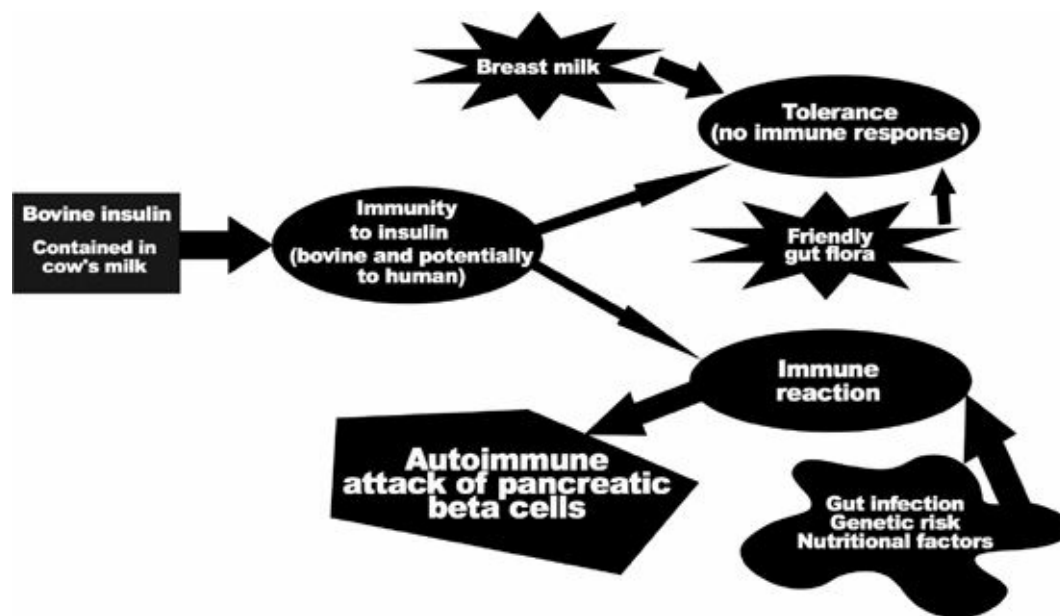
Breast milk

Tolerance (no immune response)

Bovine insulin

Contained in cow's milk

Immunity to insulin (bovine and potentially to human)

Friendly gut flora

Immune reaction

Autoimmune attack of pancreatic beta cells

Gut infection
Genetic risk
Nutritional factors